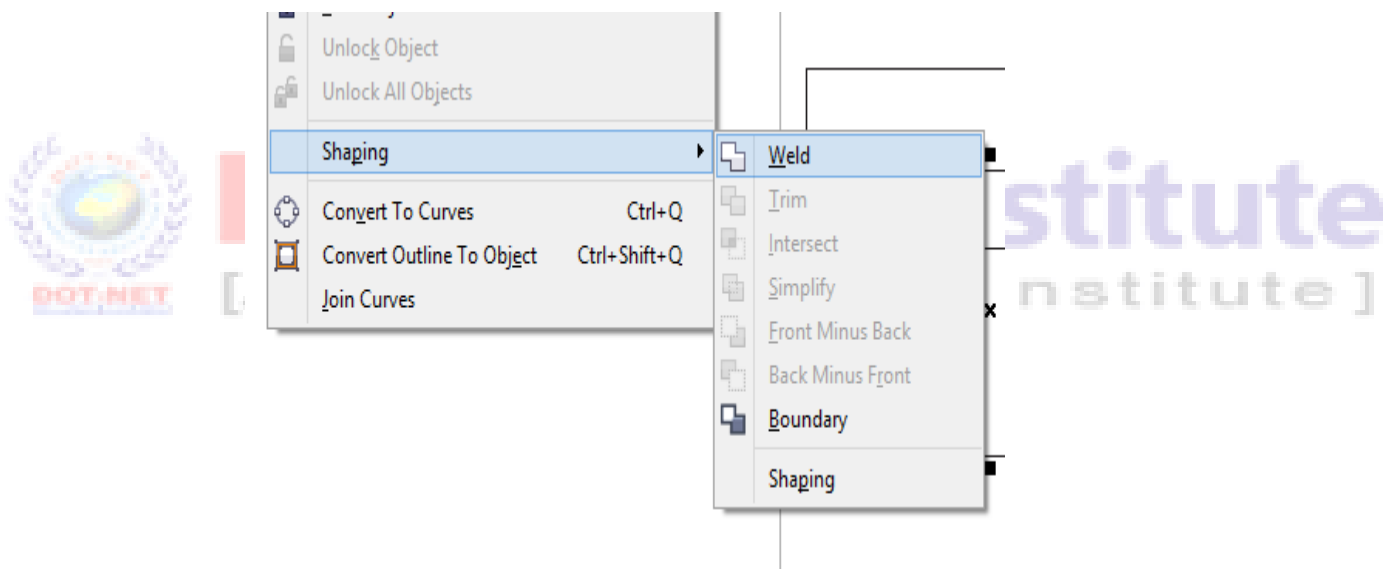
Unlock Object
Unlock All Objects
Shaping
Convert To Curves Ctrl+Q
Convert Outline To Object Ctrl+Shift+Q
Join Curves

Weld
Trim
Intersect
Simplify
Front Minus Back
Back Minus Front
Boundary
Shaping

DOT NET
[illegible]stitute
[ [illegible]nstitute ]